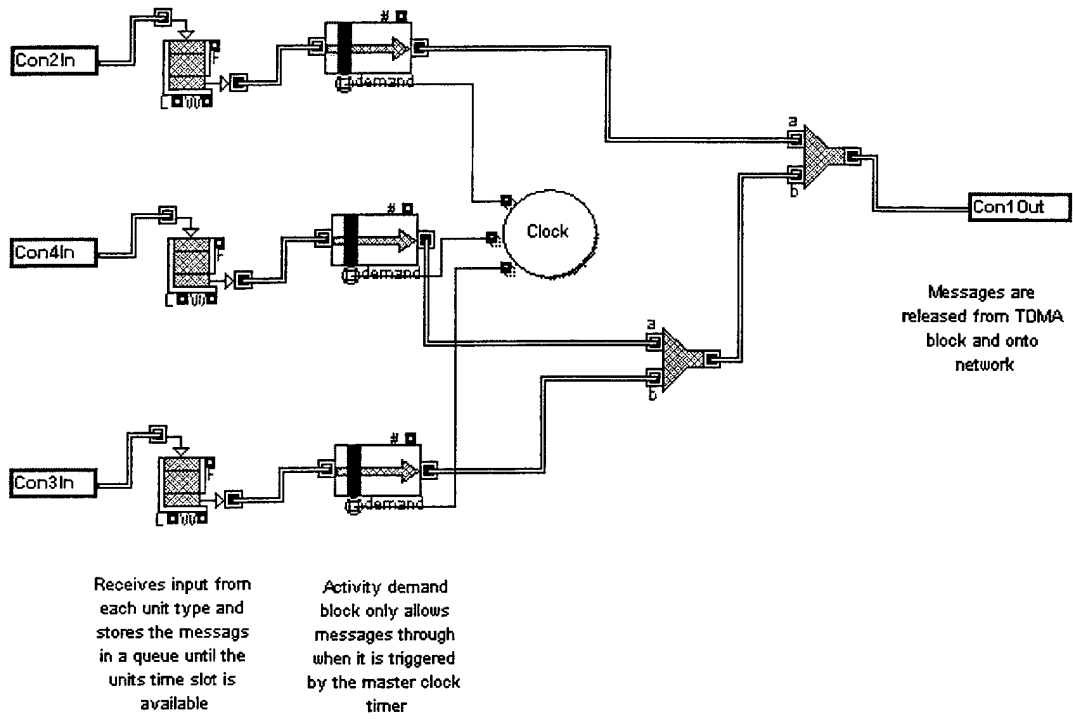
Con2In

F

L

#

demand

a

b

Con4In

F

L

#

demand

Clock

Con1Out

Messages are released from TDMA block and onto network

a

b

Con3In

F

L

#

demand

Receives input from each unit type and stores the messags in a queue until the units time slot is available

Activity demand block only allows messages through when it is triggered by the master clock timer